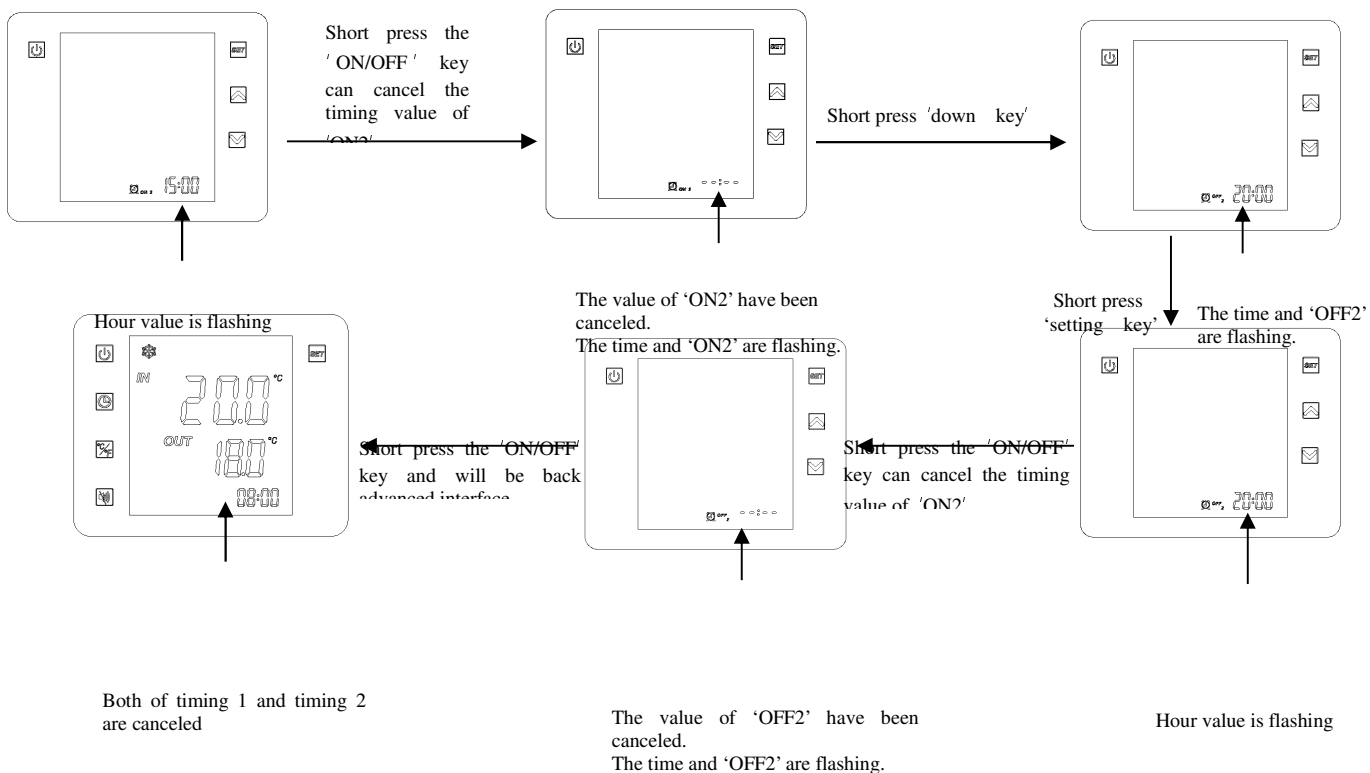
SET

15:00

ON 2

Short press the 'ON/OFF' key can cancel the timing value of 'ON2'

SET

ON 2

Short press 'down key'

SET

OFF 2 20:00

The value of 'ON2' have been canceled.
The time and 'ON2' are flashing.

Short press 'setting key'

The time and 'OFF2' are flashing.

Hour value is flashing

SET

IN

20.0 °C

OUT

18.0 °C

08:00

Short press the 'ON/OFF' key and will be back advanced interface

SET

OFF 2

Short press the 'ON/OFF' key can cancel the timing value of 'ON2'

SET

OFF 2 20:00

Both of timing 1 and timing 2 are canceled

The value of 'OFF2' have been canceled.
The time and 'OFF2' are flashing.

Hour value is flashing